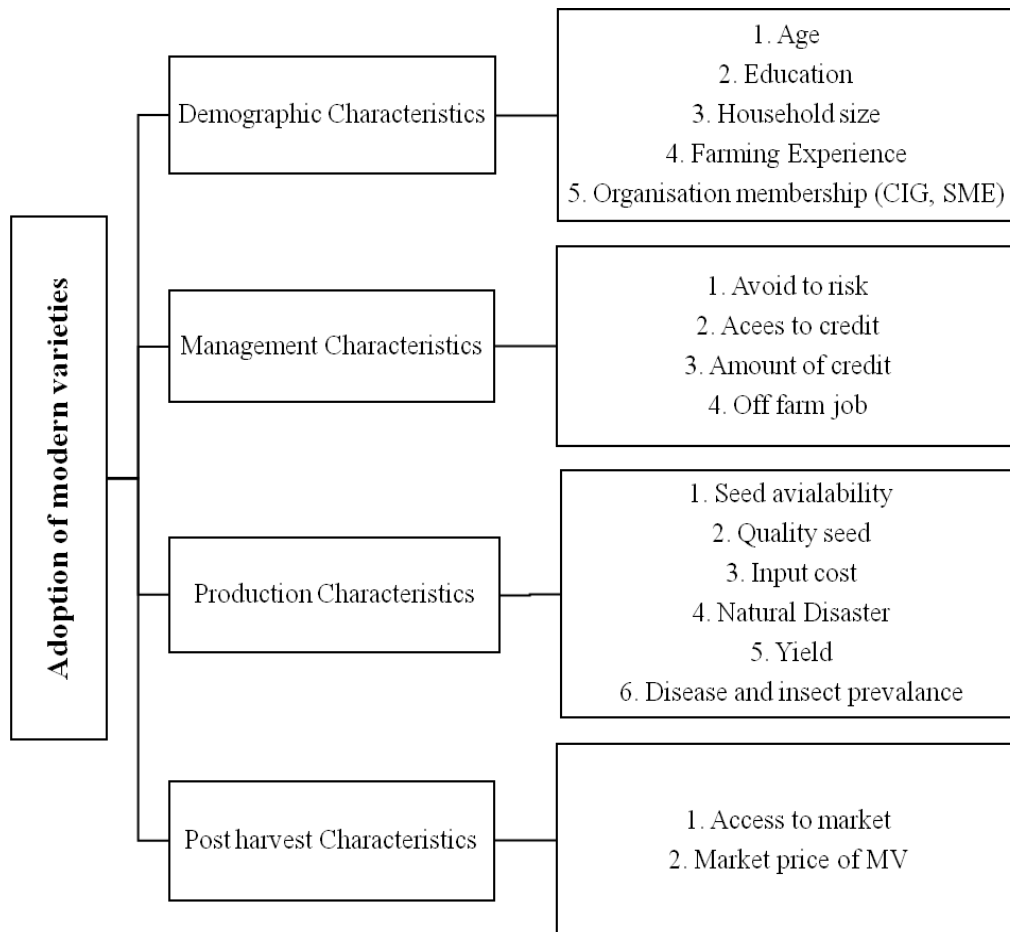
Adoption of modern varieties

Demographic Characteristics

1. Age
2. Education
3. Household size
4. Farming Experience
5. Organisation membership (CIG, SME)

Management Characteristics

1. Avoid to risk
2. Acees to credit
3. Amount of credit
4. Off farm job

Production Characteristics

1. Seed avialability
2. Quality seed
3. Input cost
4. Natural Disaster
5. Yield
6. Disease and insect prevalance

Post harvest Characteristics

1. Access to market
2. Market price of MV